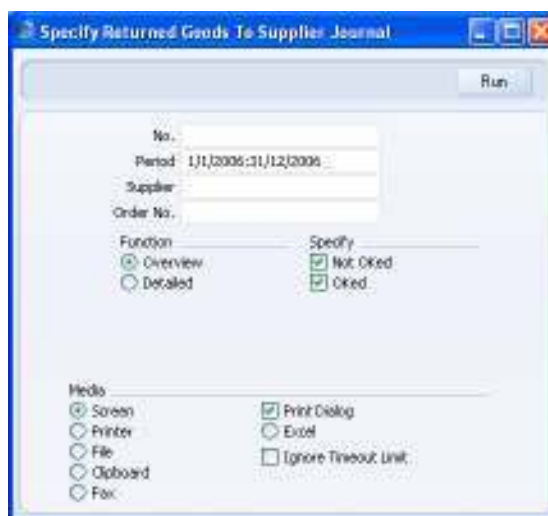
Specify Returned Goods To Supplier Journal

Run

No.
Period 1/1/2006:31/12/2006
Supplier
Order No.

Function
Overview
Detailed

Specify
Not OKed
OKed

Media
Screen
Printer
File
Clipboard
Fax

Print Dialog
Excel
Ignore Timeout Limit